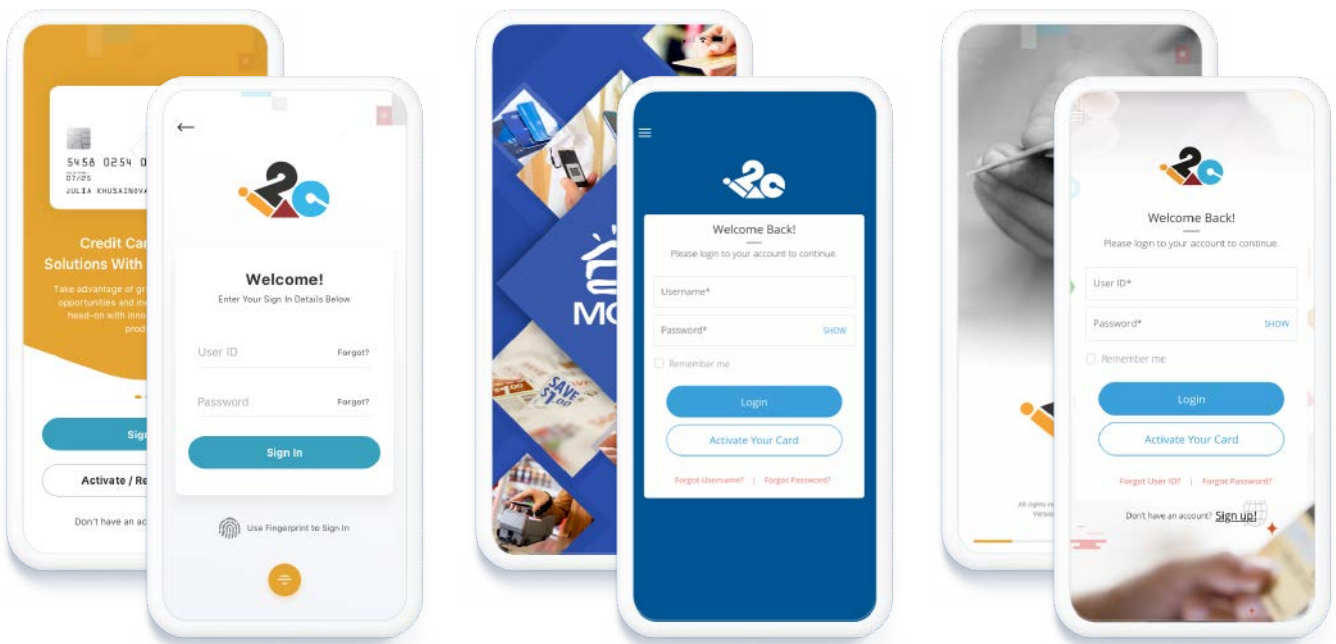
5458 0254 0
07/25
JULIA KHUSAINOVA

Credit Car
Solutions With

Take advantage of gr
opportunities and m
head-on with inno
prod

Sig

Activate / Re

Don't have an ac

←

Welcome!
Enter Your Sign In Details Below

User ID Forgot?

Password Forgot?

Sign In

Use Fingerprint to Sign In

MO

SAVE $1.00

Welcome Back!
Please login to your account to continue.

Username*

Password* SHOW

Remember me

Login

Activate Your Card

Forgot Username? | Forgot Password?

Welcome Back!
Please login to your account to continue.

User ID*

Password* SHOW

Remember me

Login

Activate Your Card

Forgot User ID? | Forgot Password?

All rights
Versio

Don't have an account? Sign up!